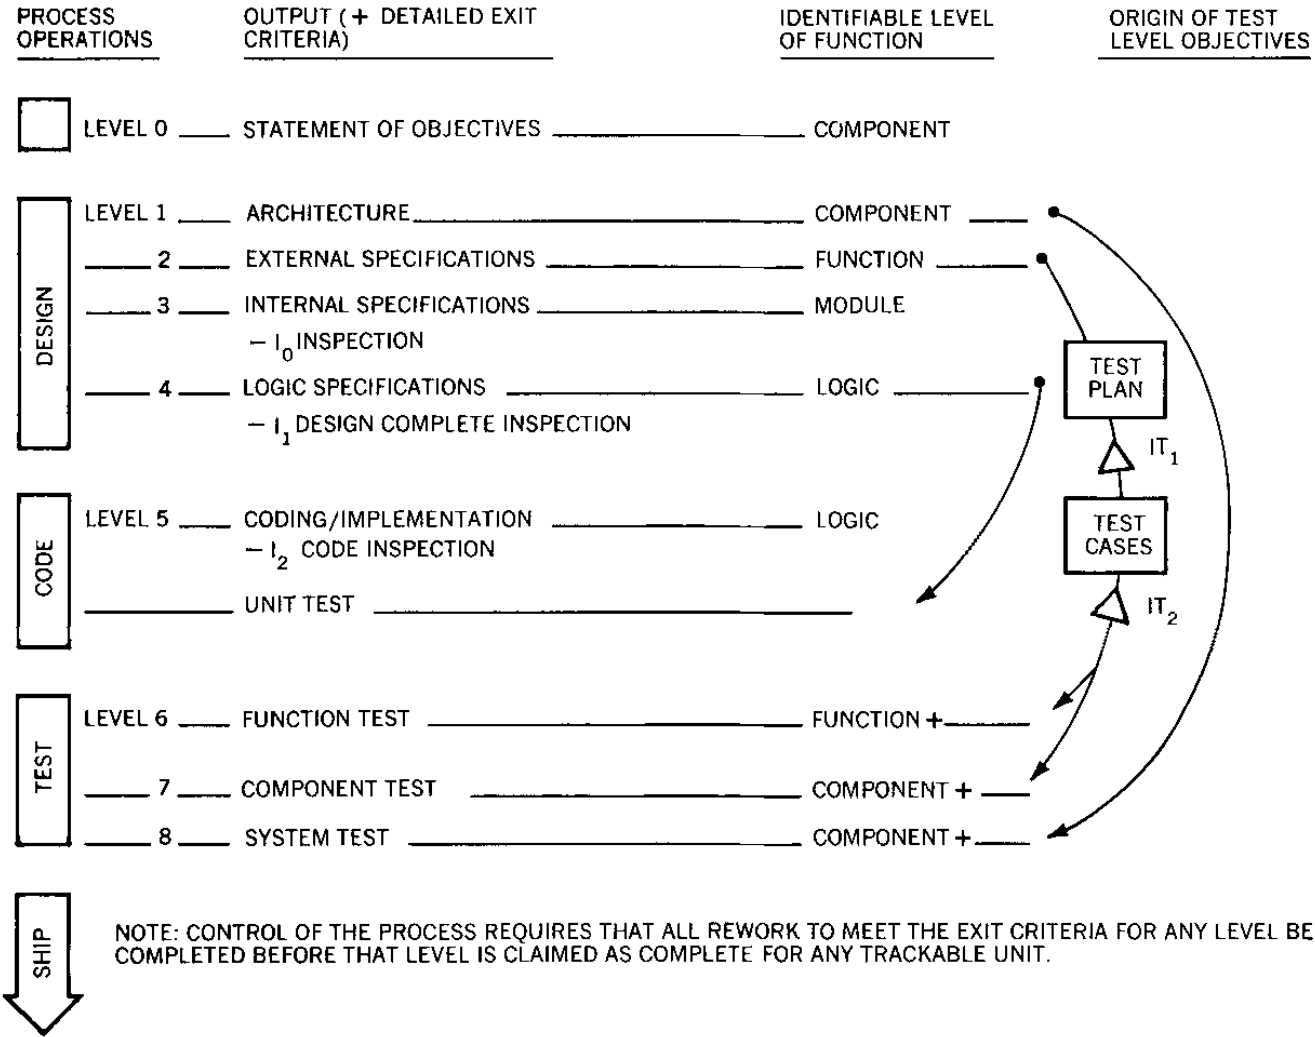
PROCESS OPERATIONS

OUTPUT (+ DETAILED EXIT CRITERIA)

IDENTIFIABLE LEVEL OF FUNCTION

ORIGIN OF TEST LEVEL OBJECTIVES

LEVEL 0 STATEMENT OF OBJECTIVES COMPONENT

DESIGN

LEVEL 1 ARCHITECTURE COMPONENT

2 EXTERNAL SPECIFICATIONS FUNCTION

3 INTERNAL SPECIFICATIONS MODULE

– $I_0$ INSPECTION

4 LOGIC SPECIFICATIONS LOGIC

– $I_1$ DESIGN COMPLETE INSPECTION

TEST PLAN

$IT_1$

CODE

LEVEL 5 CODING/IMPLEMENTATION LOGIC

– $I_2$ CODE INSPECTION

UNIT TEST

TEST CASES

$IT_2$

TEST

LEVEL 6 FUNCTION TEST FUNCTION +

7 COMPONENT TEST COMPONENT +

8 SYSTEM TEST COMPONENT +

SHIP

NOTE: CONTROL OF THE PROCESS REQUIRES THAT ALL REWORK TO MEET THE EXIT CRITERIA FOR ANY LEVEL BE COMPLETED BEFORE THAT LEVEL IS CLAIMED AS COMPLETE FOR ANY TRACKABLE UNIT.